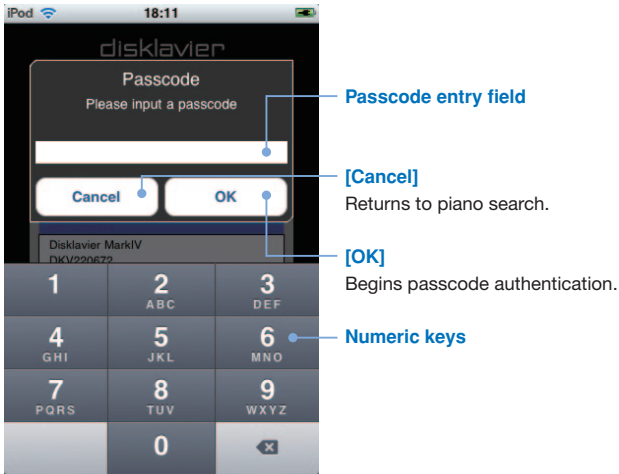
iPod 18:11

disklavier

Passcode

Please input a passcode

Cancel

OK

Disklavier MarkIV

DKV220672

1

2 ABC

3 DEF

4 GHI

5 JKL

6 MNO

7 PQRS

8 TUV

9 WXYZ

0

Passcode entry field

[Cancel]

Returns to piano search.

[OK]

Begins passcode authentication.

Numeric keys